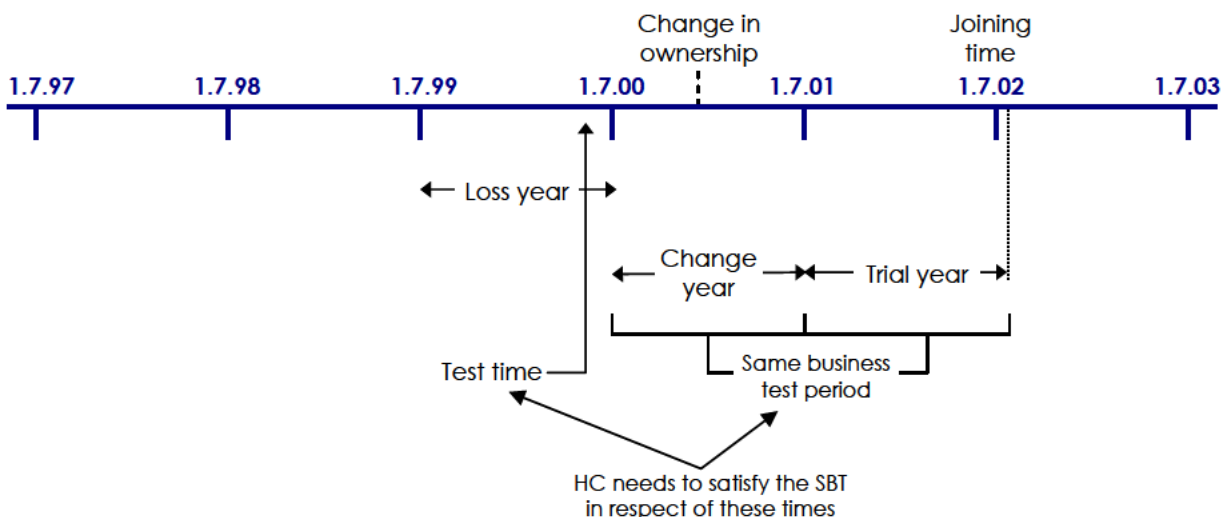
Change in ownership

Joining time

1.7.97

1.7.98

1.7.99

1.7.00

1.7.01

1.7.02

1.7.03

Loss year

Change year

Trial year

Test time

Same business test period

HC needs to satisfy the SBT in respect of these times